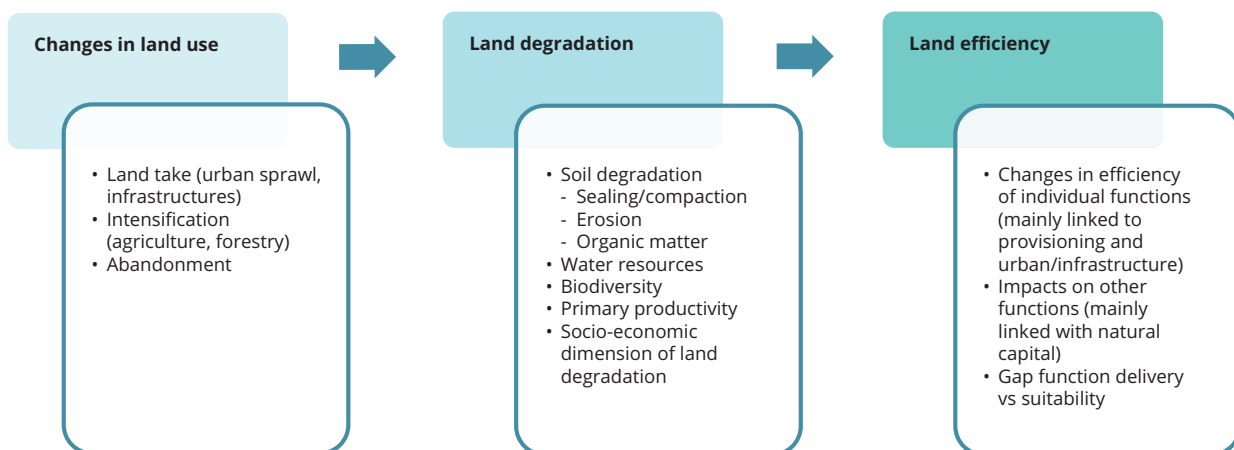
Changes in land use

• Land take (urban sprawl, infrastructures)
• Intensification (agriculture, forestry)
• Abandonment

Land degradation

• Soil degradation
- Sealing/compaction
- Erosion
- Organic matter
• Water resources
• Biodiversity
• Primary productivity
• Socio-economic dimension of land degradation

Land efficiency

• Changes in efficiency of individual functions (mainly linked to provisioning and urban/infrastructure)
• Impacts on other functions (mainly linked with natural capital)
• Gap function delivery vs suitability